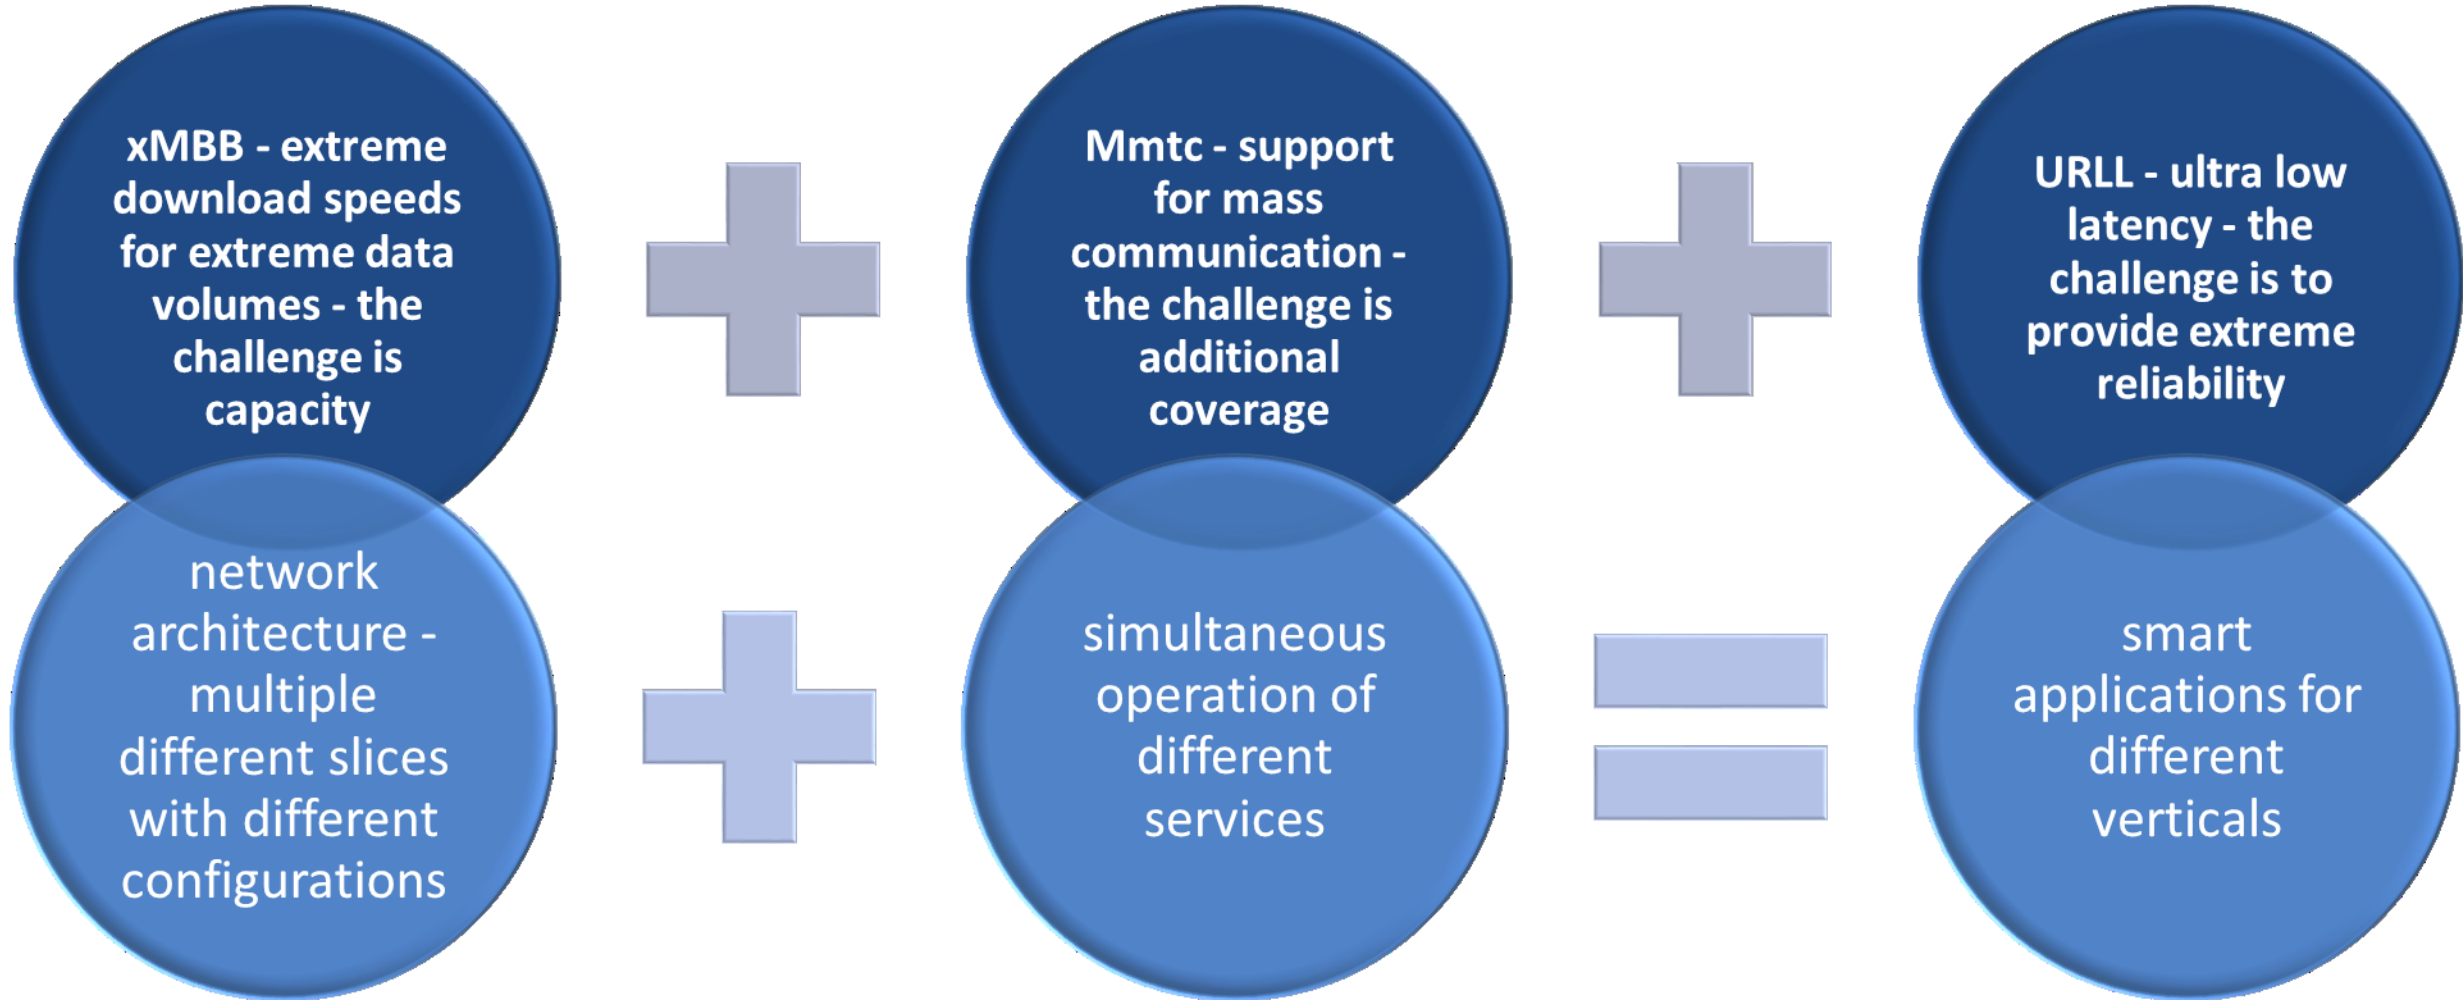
xMBB - extreme download speeds for extreme data volumes - the challenge is capacity

Mmtc - support for mass communication - the challenge is additional coverage

URLL - ultra low latency - the challenge is to provide extreme reliability

network architecture - multiple different slices with different configurations

simultaneous operation of different services

smart applications for different verticals